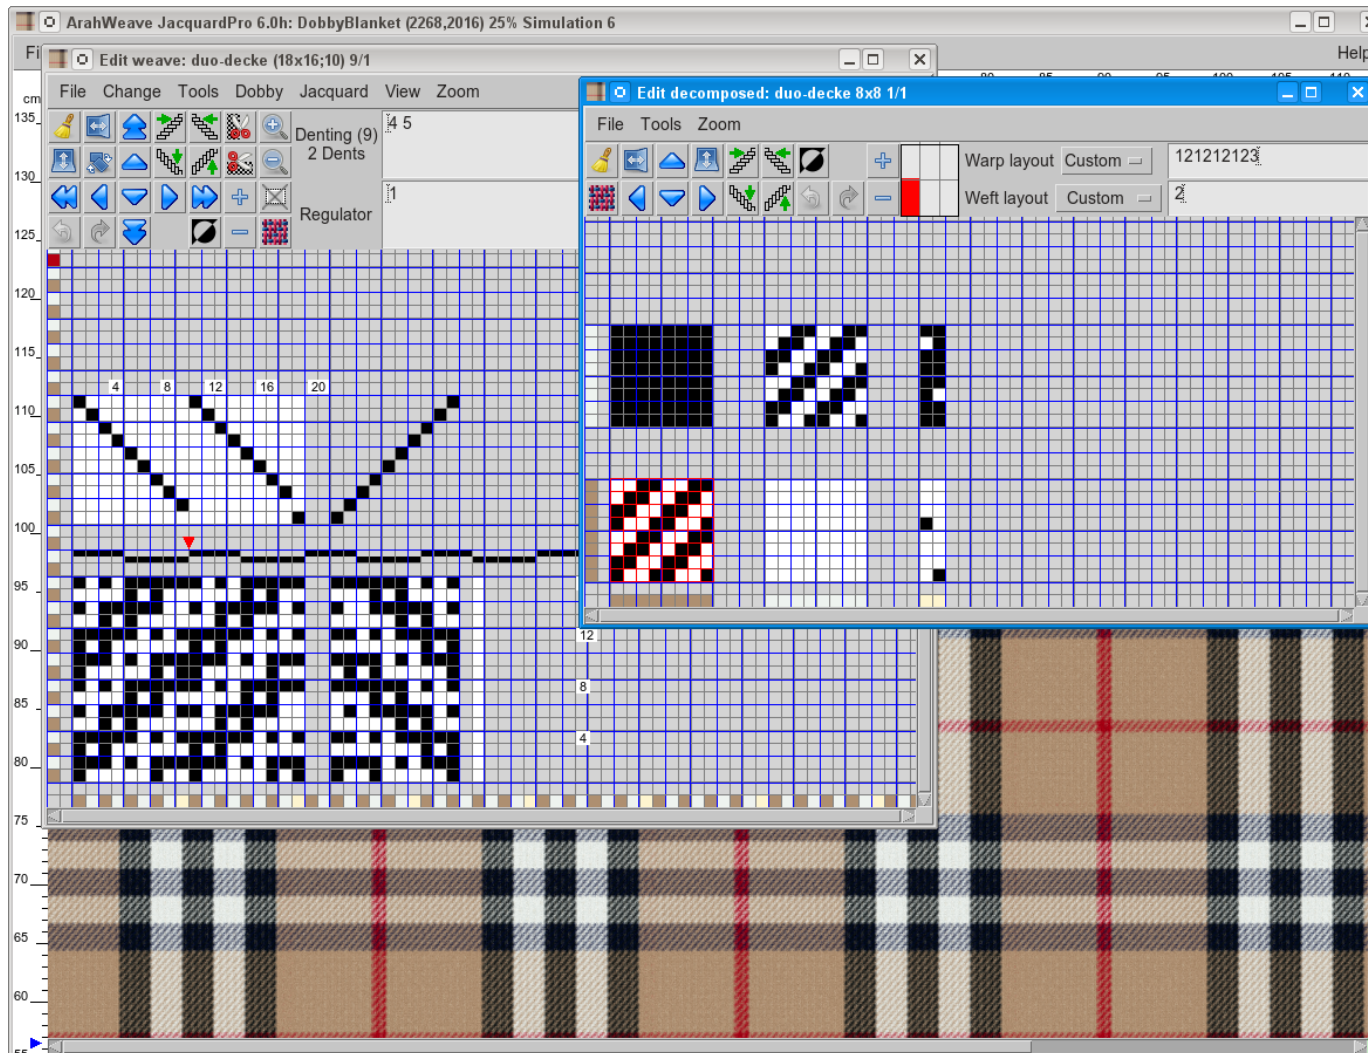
ArahWeave JacquardPro 6.0h: DobbyBlanket (2268,2016) 25% Simulation 6

Fi

Help

Edit weave: duo-decke (18x16;10) 9/1

File Change Tools Dobby Jacquard View Zoom

Denting (9)
2 Dents

4 5

1

Regulator

cm
135
130
125
120
115
110
105
100
95
90
85
80
75
70
65
60

4 8 12 16 20

12
8
4

Edit decomposed: duo-decke 8x8 1/1

File Tools Zoom

Warp layout Custom

Weft layout Custom

121212123

2